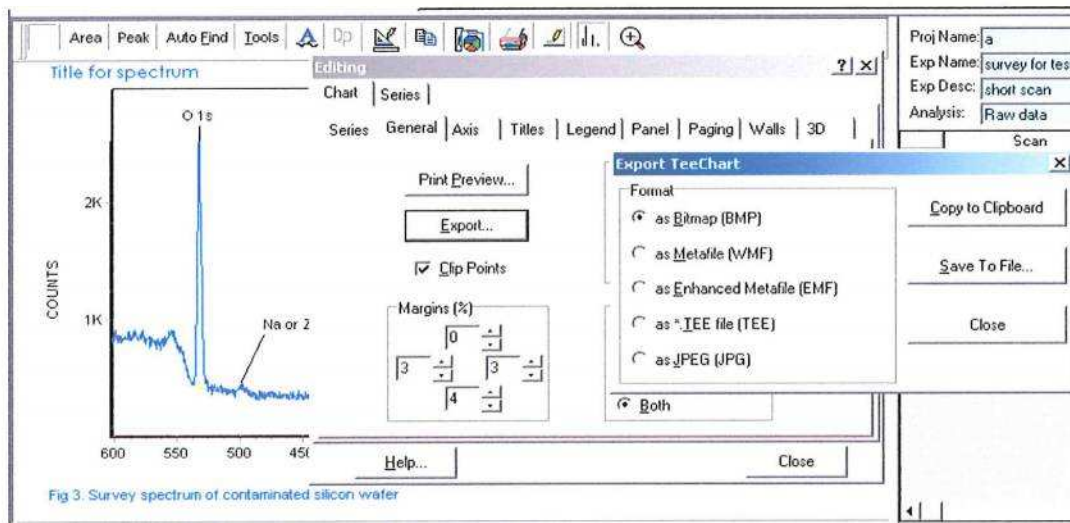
Area | Peak | Auto Find | Tools | Dp

Title for spectrum

O 1s

2K

COUNTS

1K

Na or Z

600 550 500 45

Fig 3. Survey spectrum of contaminated silicon wafer

Editing ? X

Chart | Series |

Series | General | Axis | Titles | Legend | Panel | Paging | Walls | 3D |

Print Preview...

Export...

☑ Clip Points

Margins (%)

0

3 3

4

Both

Help...

Close

Export TeeChart X

Format

as Bitmap (BMP)

as Metafile (WMF)

as Enhanced Metafile (EMF)

as *.TEE file (TEE)

as JPEG (JPG)

Copy to Clipboard

Save To File...

Close

Proj Name: a

Exp Name: survey for tes

Exp Desc: short scan

Analysis: Raw data

Scan